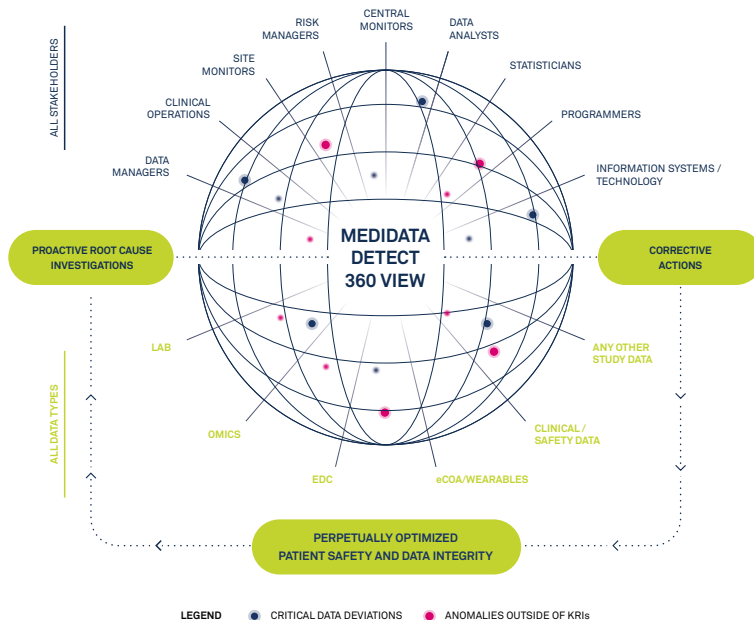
ALL STAKEHOLDERS

RISK MANAGERS

CENTRAL MONITORS

DATA ANALYSTS

SITE MONITORS

STATISTICIANS

CLINICAL OPERATIONS

PROGRAMMERS

DATA MANAGERS

INFORMATION SYSTEMS / TECHNOLOGY

PROACTIVE ROOT CAUSE INVESTIGATIONS

MEDIDATA DETECT 360 VIEW

CORRECTIVE ACTIONS

LAB

ANY OTHER STUDY DATA

ALL DATA TYPES

OMICS

CLINICAL / SAFETY DATA

EDC

eCOA/WEARABLES

PERPETUALLY OPTIMIZED PATIENT SAFETY AND DATA INTEGRITY

LEGEND CRITICAL DATA DEVIATIONS ANOMALIES OUTSIDE OF KRIs